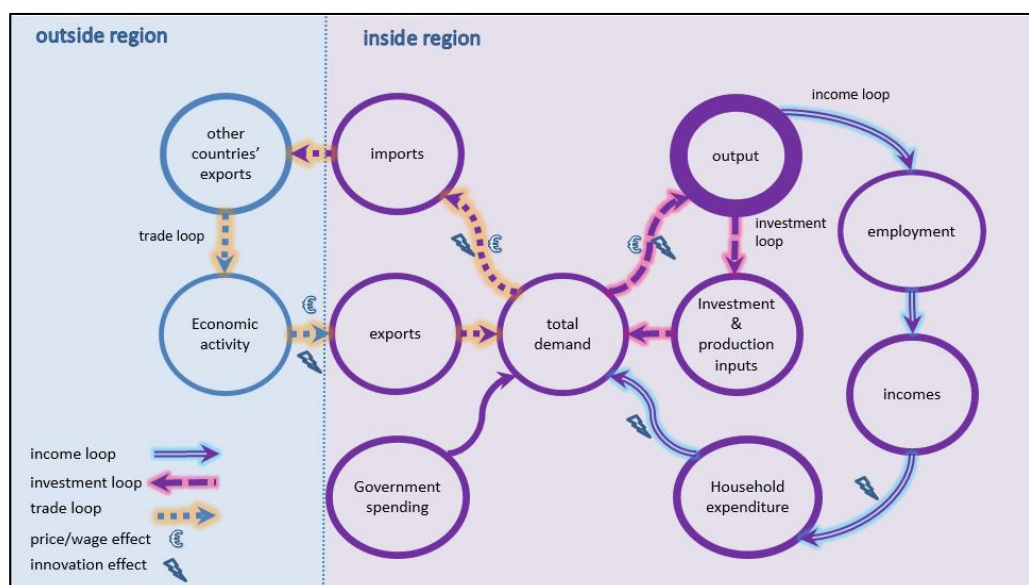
outside region

inside region

other countries' exports

imports

output

income loop

investment loop

employment

trade loop

Economic activity

exports

total demand

Investment & production inputs

incomes

Government spending

Household expenditure

income loop

investment loop

trade loop

price/wage effect

innovation effect